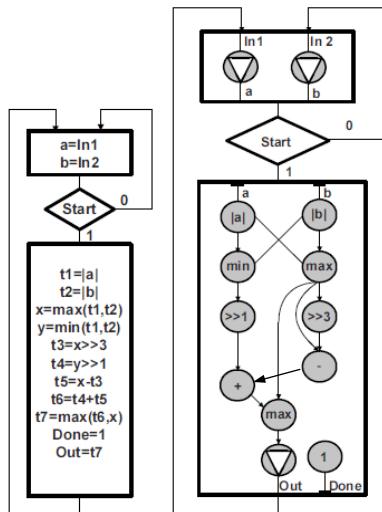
a=In1
b=In2

Start

0

1

t1=|a|
t2=|b|
x=max(t1,t2)
y=min(t1,t2)
t3=x>>3
t4=y>>1
t5=x-t3
t6=t4+t5
t7=max(t6,x)
Done=1
Out=t7

In1

In 2

a

b

Start

0

1

a

b

|a|

|b|

min

max

>>1

>>3

-

+

max

Out

1

Done